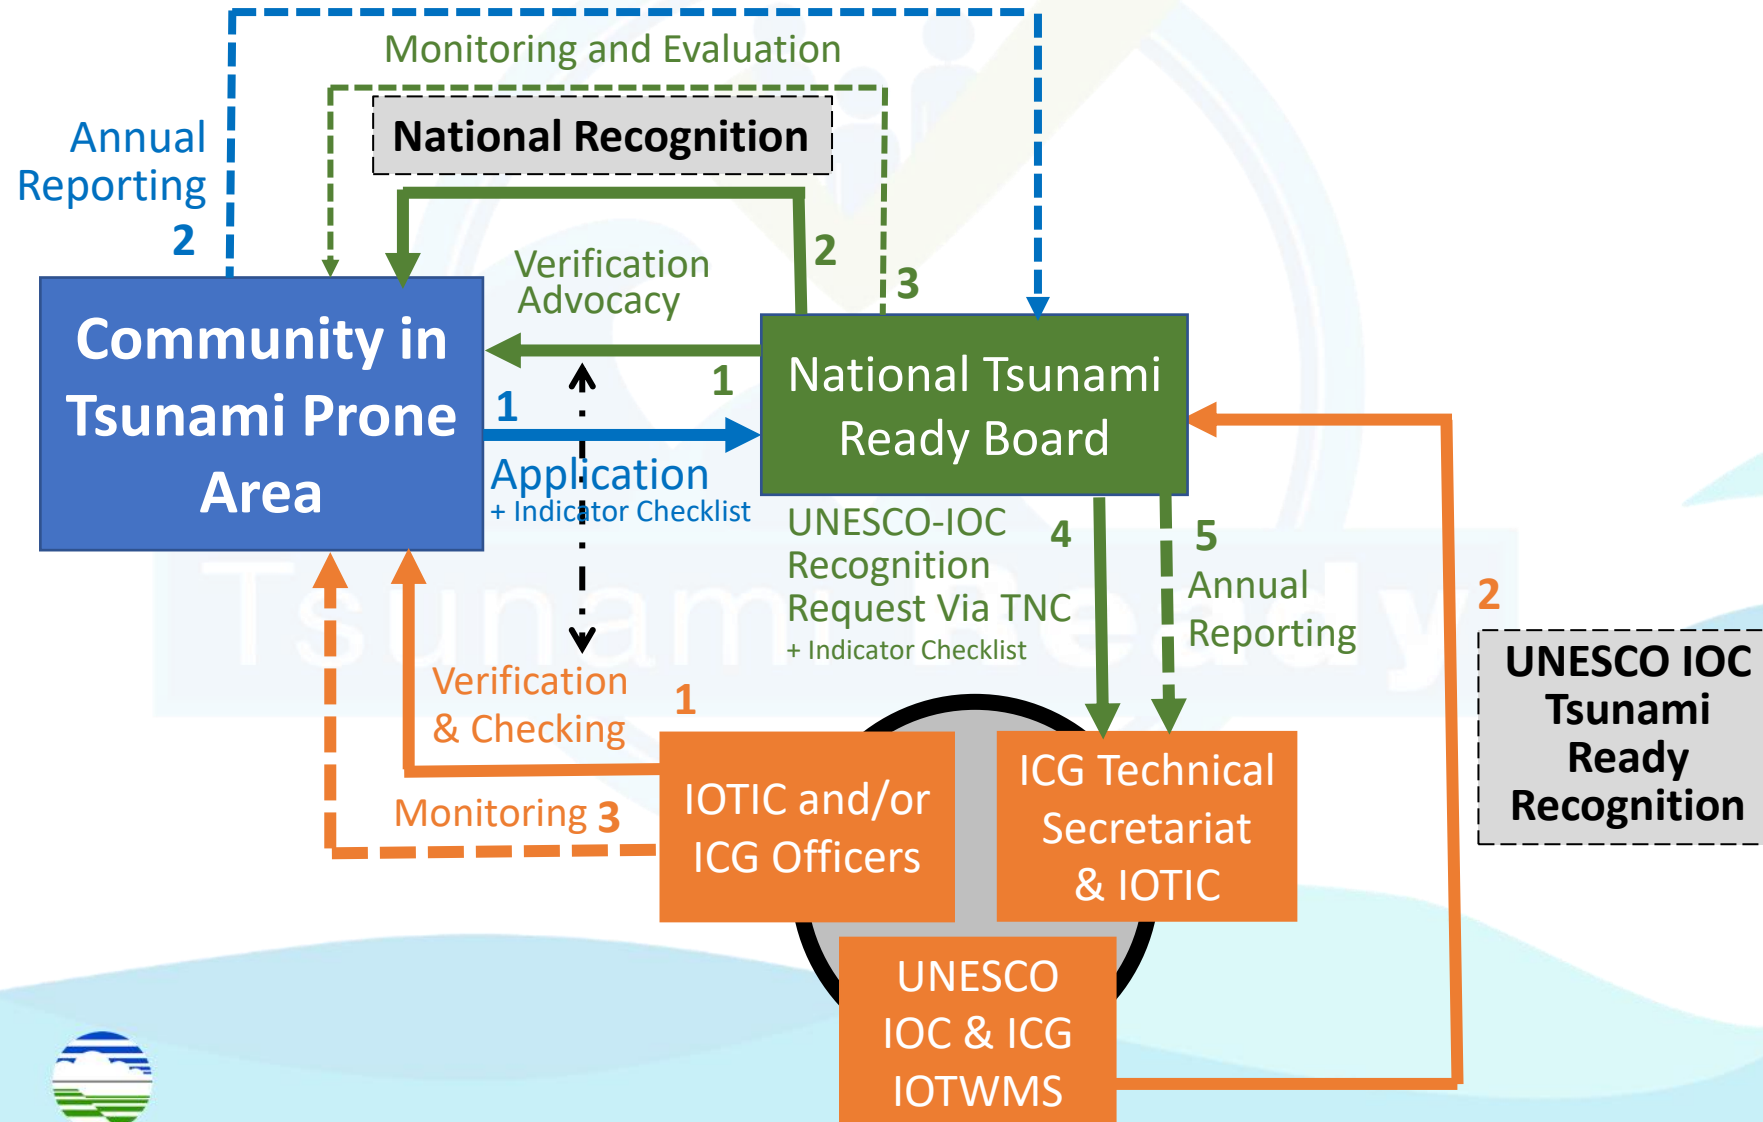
Monitoring and Evaluation

National Recognition

Annual Reporting
2

2

3

Verification Advocacy

Community in Tsunami Prone Area

1

1

National Tsunami Ready Board

Application
+ Indicator Checklist

UNESCO-IOC Recognition Request Via TNC
+ Indicator Checklist

4

5
Annual Reporting

2

UNESCO IOC Tsunami Ready Recognition

Verification & Checking

1

Monitoring 3

IOTIC and/or ICG Officers

ICG Technical Secretariat & IOTIC

UNESCO IOC & ICG IOTWMS